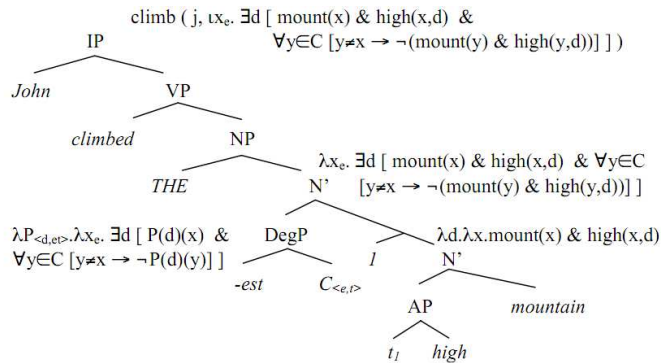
climb ( j, $\iota x_e$. $\exists$d [ mount(x) & high(x,d) & $\forall$y$\in$C [y$\neq$x $\rightarrow$ $\neg$(mount(y) & high(y,d))] ] )

IP

*John*

VP

*climbed*

NP

*THE*

N'

$\lambda x_e$. $\exists$d [ mount(x) & high(x,d) & $\forall$y$\in$C [y$\neq$x $\rightarrow$ $\neg$(mount(y) & high(y,d))] ]

$\lambda P_{<d,et>}.\lambda x_e$. $\exists$d [ P(d)(x) & $\forall$y$\in$C [y$\neq$x $\rightarrow$ $\neg$P(d)(y)] ]

DegP

*1*

$\lambda$d.$\lambda$x.mount(x) & high(x,d)

N'

*-est*

$C_{<e,t>}$

AP

*mountain*

$t_1$

*high*